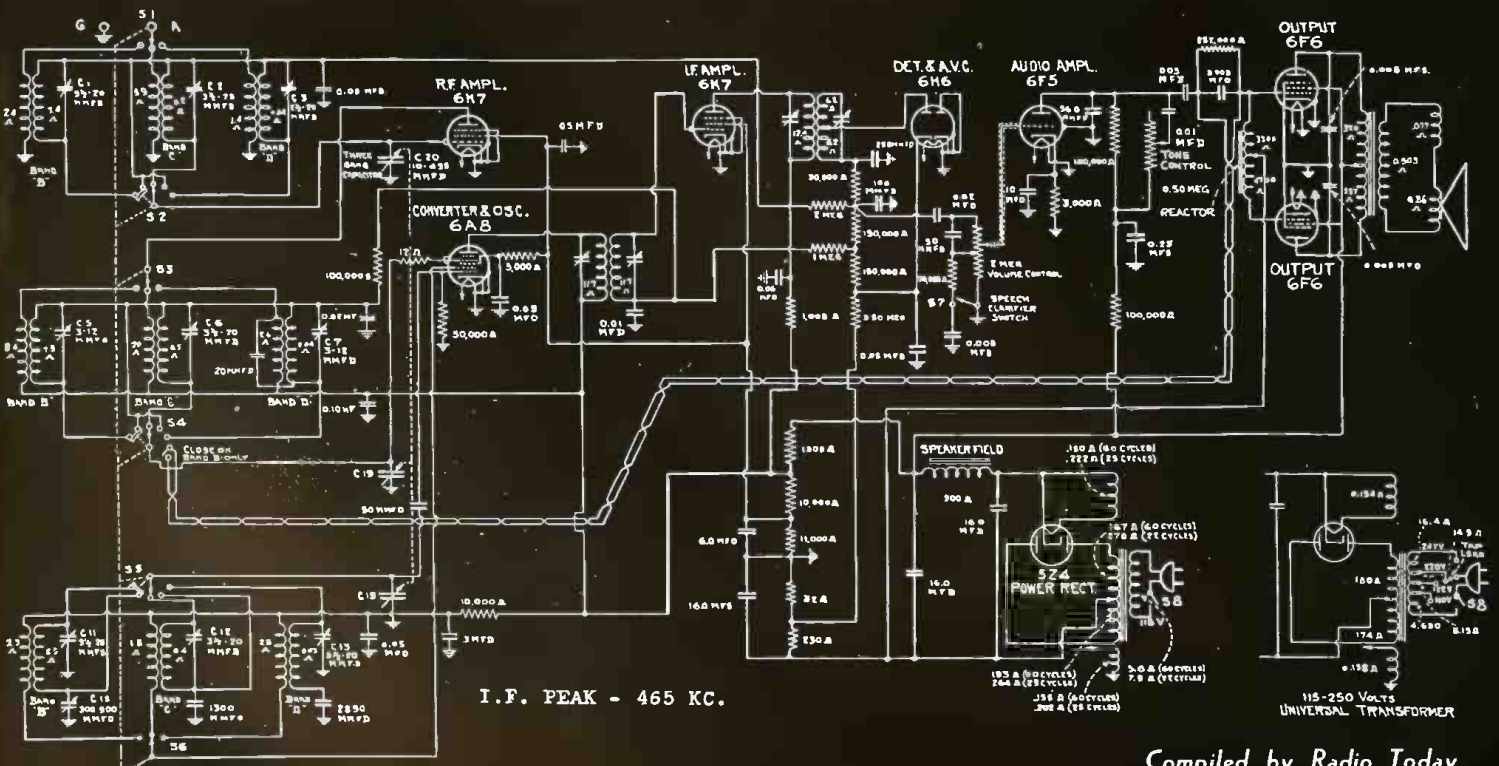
G S1 A

C1 35-70 MMFD

C2 35-70 MMFD

C3 35-70 MMFD

0.05 MFD

BAND "B"

BAND "C"

BAND "D"

S2

R.F. AMPL. 6K7

THREE GANG CAPACITOR

C20 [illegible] MMFD

.05 MFD

I.F. AMPL. 6K7

DET. & A.V.C. 6H6

AUDIO AMPL. 6F5

OUTPUT 6F6

.005 MFD

0.01 MFD

TONE CONTROL

0.50 MEG REACTOR

0.005 MFD

OUTPUT 6F6

CONVERTER & OSC. 6A8

3,000 Ω

0.05 MFD

50,000 Ω

100,000 Ω

S3

C5 3-12 MMFD

C6 35-70 MMFD

C7 3-12 MMFD

20 MMFD

BAND "B"

BAND "C"

BAND "D"

0.10 MF

S4

CLOSE ON BAND B ONLY

C19

50 MMFD

30,000 Ω

2 MEG

1 MEG

150,000 Ω

150,000 Ω

0.50 MEG

0.25 MFD

1,000 Ω

2 MEG VOLUME CONTROL

SPEECH CLARIFIER SWITCH

S7

0.005 MFD

3,000 Ω

0.25 MFD

100,000 Ω

0.01 MFD

1300 Ω

10,000 Ω

11,000 Ω

6.0 MFD

16.0 MFD

SPEAKER FIELD

200 Ω

16.0 MFD

16.0 MFD

5Z4 POWER RECT.

S8

115 V

S5

C11 35-70 MMFD

C12 35-70 MMFD

C13 35-70 MMFD

C18 300-900 MMFD

1300 MMFD

2850 MMFD

BAND "B"

BAND "C"

BAND "D"

10,000 Ω

3 MFD

0.05 MFD

S6

I.F. PEAK - 465 KC.

115-250 VOLTS UNIVERSAL TRANSFORMER

Compiled by Radio Today